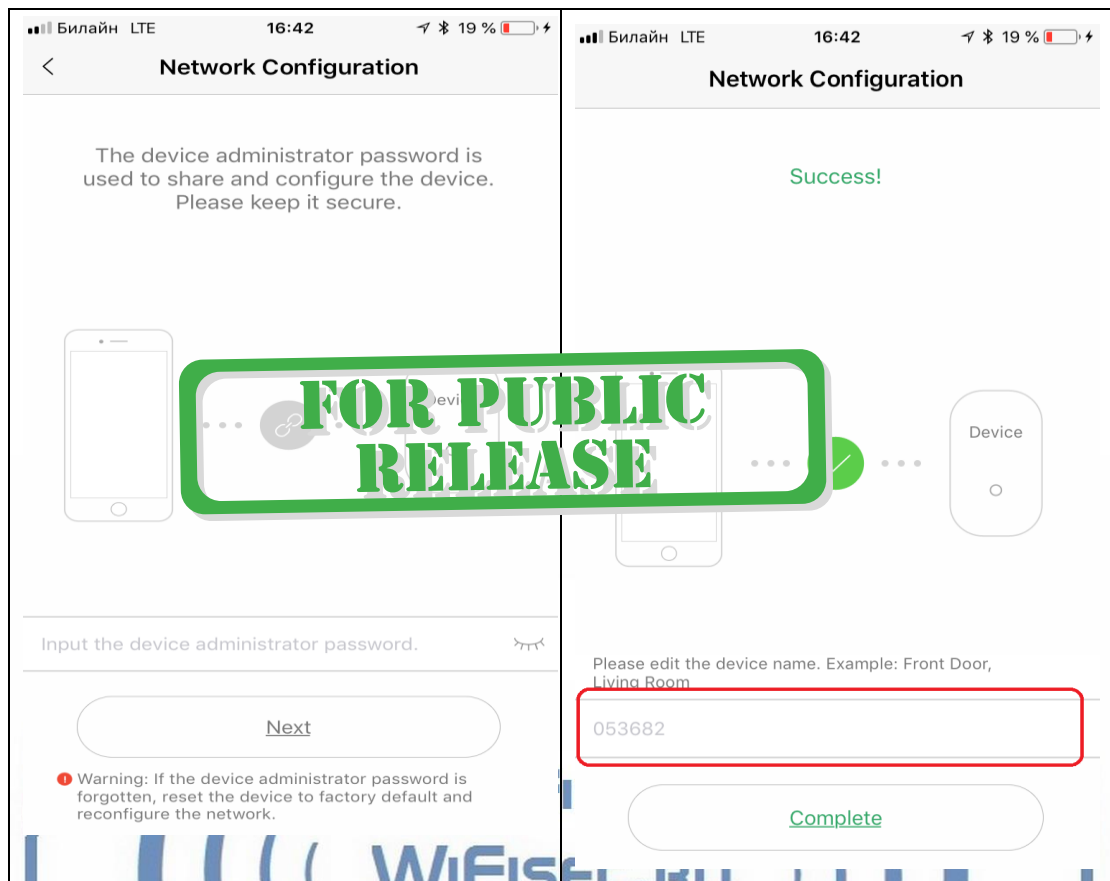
Билайн LTE 16:42 19 %

Network Configuration

The device administrator password is used to share and configure the device. Please keep it secure.

Devi

Input the device administrator password.

Next

Warning: If the device administrator password is forgotten, reset the device to factory default and reconfigure the network.

Билайн LTE 16:42 19 %

Network Configuration

Success!

Device

Please edit the device name. Example: Front Door, Living Room

053682

Complete

FOR PUBLIC RELEASE

WiFis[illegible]